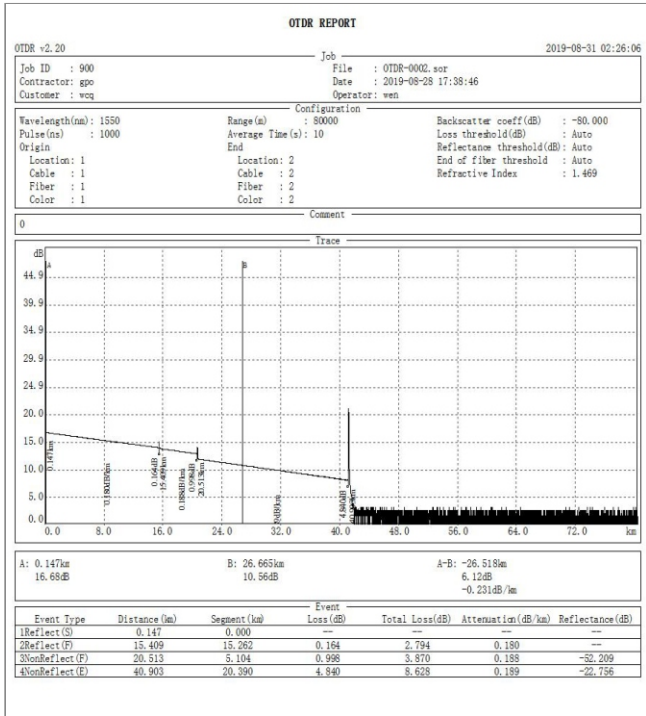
OTDR REPORT

OTDR v2.20 2019-08-31 02:26:06

Job

Job ID : 900
Contractor: gpo
Customer : wcq

File : OTDR-0002.sor
Date : 2019-08-28 17:38:46
Operator: wen

Configuration

Wavelength(nm): 1550
Pulse(ns) : 1000
Origin
Location: 1
Cable : 1
Fiber : 1
Color : 1

Range(m) : 80000
Average Time(s): 10
End
Location: 2
Cable : 2
Fiber : 2
Color : 2

Backscatter coeff(dB) : -80.000
Loss threshold(dB) : Auto
Reflectance threshold(dB): Auto
End of fiber threshold : Auto
Refractive Index : 1.469

Comment

0

Trace

dB
A
B
44.9
39.9
34.9
29.9
24.9
20.0
15.0
10.0
5.0
0.0
0.147km
0.180dB/km
0.164dB 15.409km
0.188dB/km
0.998dB 20.513km
0.189dB/km
4.840dB 40.903km
0.0 8.0 16.0 24.0 32.0 40.0 48.0 56.0 64.0 72.0 km

A: 0.147km
16.68dB

B: 26.665km
10.56dB

A-B: -26.518km
6.12dB
-0.231dB/km

Event

| Event Type | Distance(km) | Segment(km) | Loss(dB) | Total Loss(dB) | Attenuation(dB/km) | Reflectance(dB) |
|---|---|---|---|---|---|---|
| 1Reflect(S) | 0.147 | 0.000 | --- | --- | --- | --- |
| 2Reflect(F) | 15.409 | 15.262 | 0.164 | 2.794 | 0.180 | --- |
| 3NonReflect(F) | 20.513 | 5.104 | 0.998 | 3.870 | 0.188 | -52.209 |
| 4NonReflect(E) | 40.903 | 20.390 | 4.840 | 8.628 | 0.189 | -22.756 |